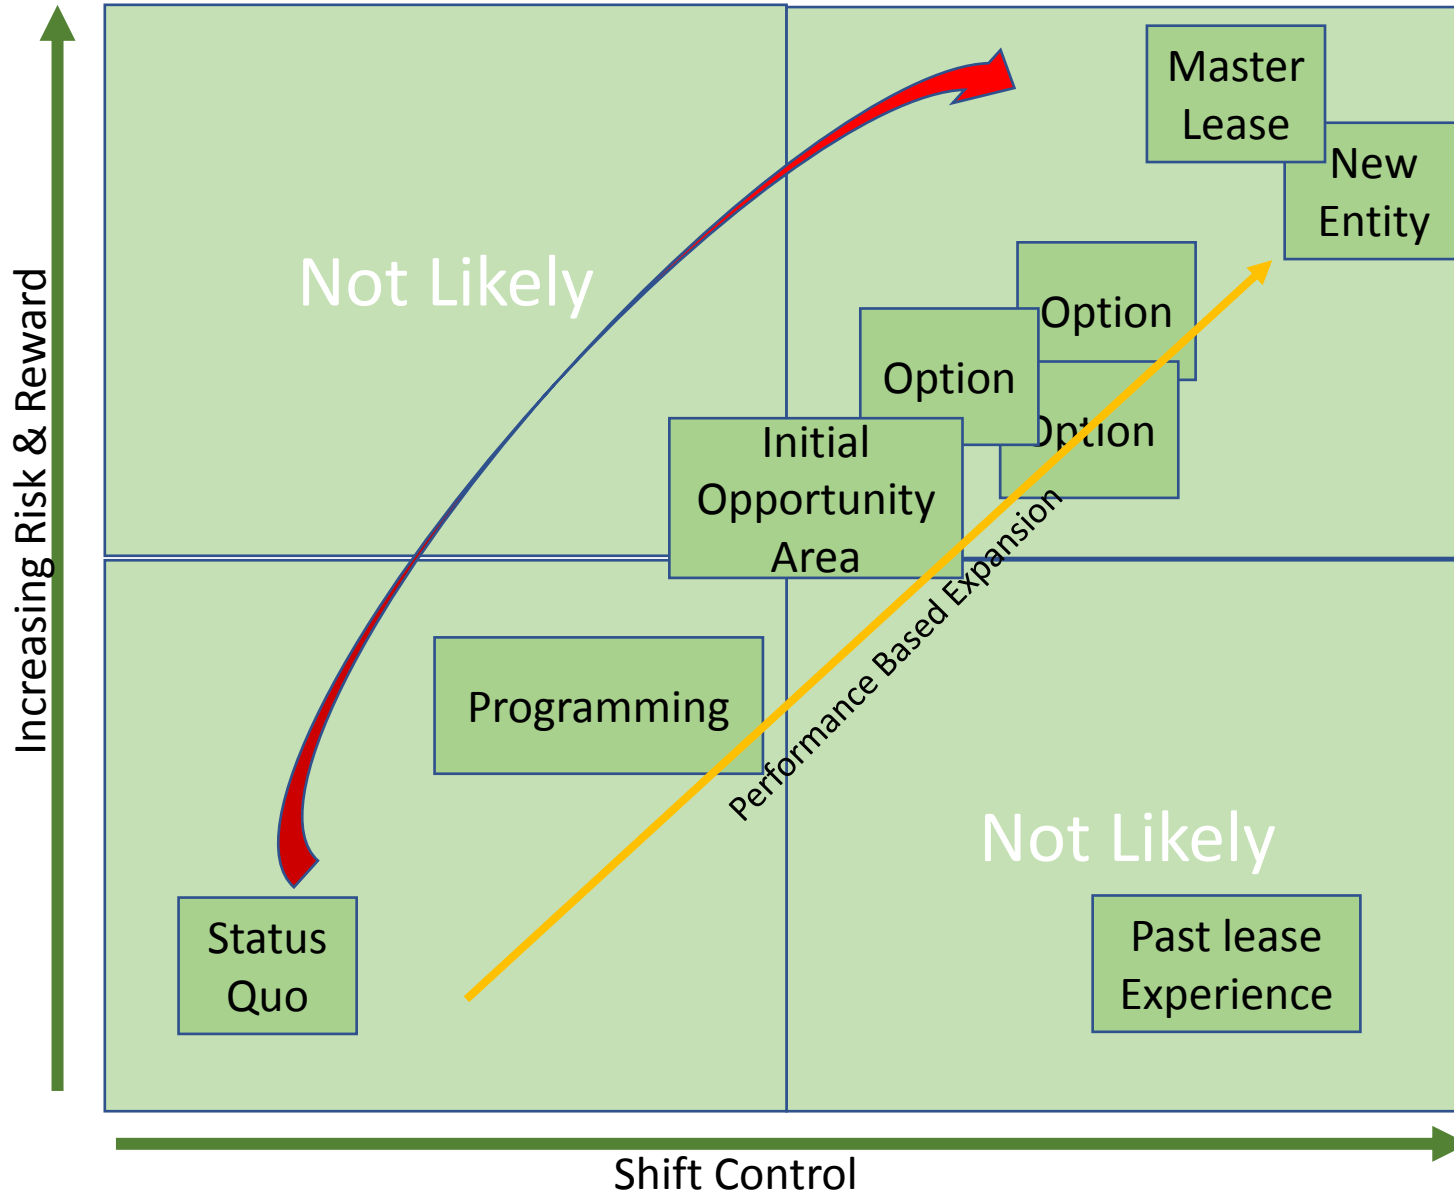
Increasing Risk & Reward

Master Lease

New Entity

Not Likely

Option

Option

Option

Initial Opportunity Area

Programming

Performance Based Expansion

Not Likely

Status Quo

Past lease Experience

Shift Control